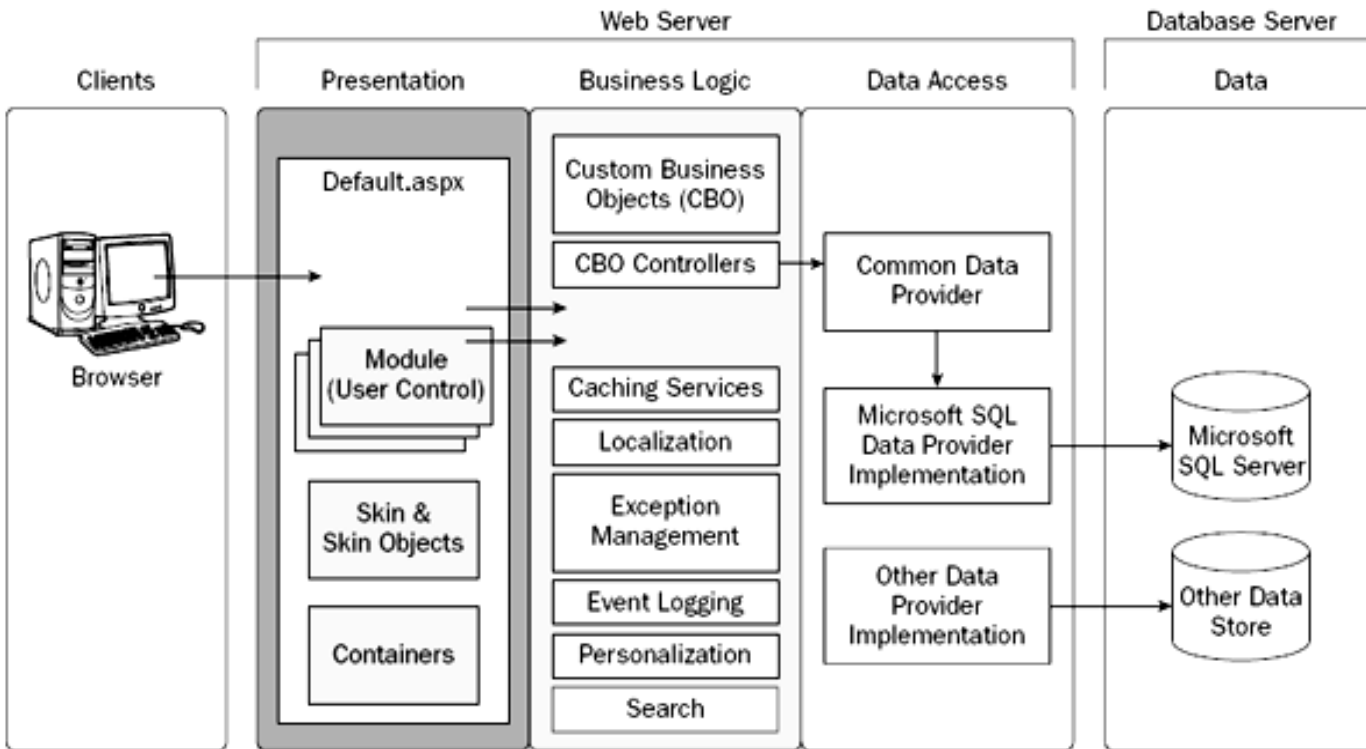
Web Server

Database Server

Clients

Presentation

Business Logic

Data Access

Data

Browser

Default.aspx

Module (User Control)

Skin & Skin Objects

Containers

Custom Business Objects (CBO)

CBO Controllers

Caching Services

Localization

Exception Management

Event Logging

Personalization

Search

Common Data Provider

Microsoft SQL Data Provider Implementation

Other Data Provider Implementation

Microsoft SQL Server

Other Data Store